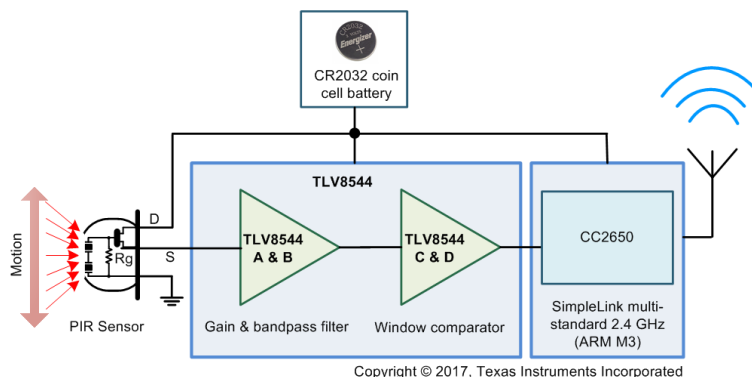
CR2032 Energizer

CR2032 coin cell battery

TLV8544

Motion

D

S

Rg

PIR Sensor

TLV8544 A & B

Gain & bandpass filter

TLV8544 C & D

Window comparator

CC2650

SimpleLink multi-standard 2.4 GHz (ARM M3)

Copyright © 2017, Texas Instruments Incorporated